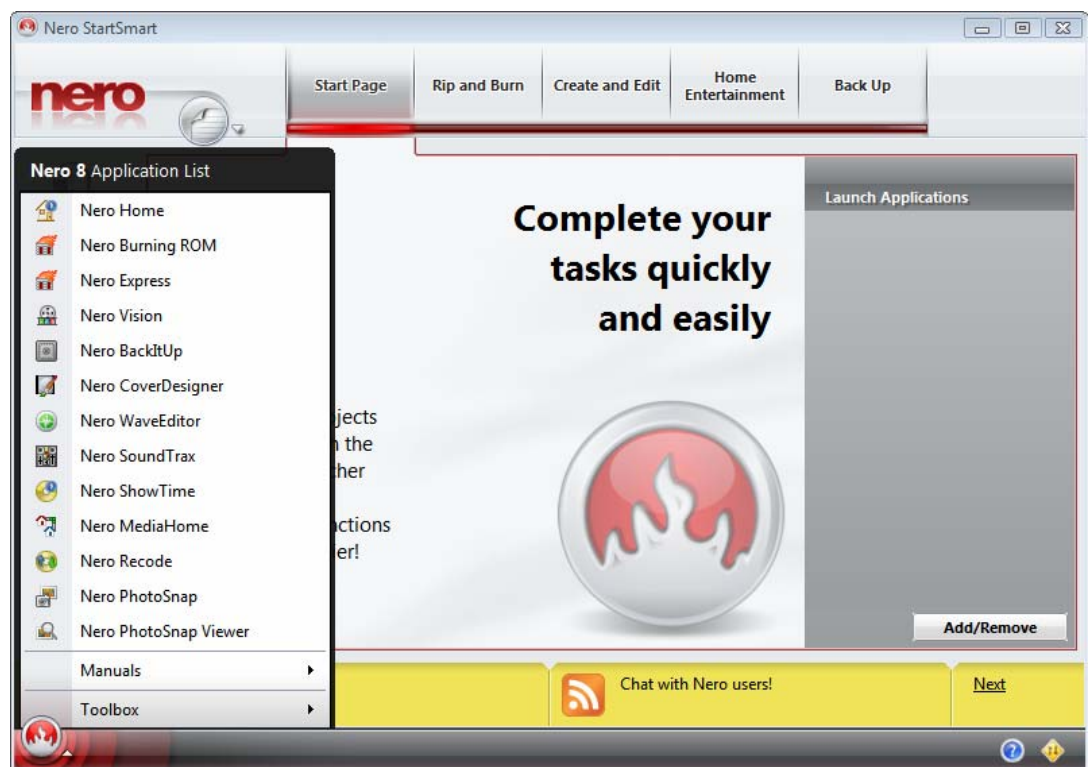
Nero StartSmart

nero

Start Page
Rip and Burn
Create and Edit
Home Entertainment
Back Up

Nero 8 Application List
Nero Home
Nero Burning ROM
Nero Express
Nero Vision
Nero BackItUp
Nero CoverDesigner
Nero WaveEditor
Nero SoundTrax
Nero ShowTime
Nero MediaHome
Nero Recode
Nero PhotoSnap
Nero PhotoSnap Viewer
Manuals
Toolbox

Complete your tasks quickly and easily

jects
n the
ther

ctions
er!

Launch Applications

Add/Remove

Chat with Nero users!

Next